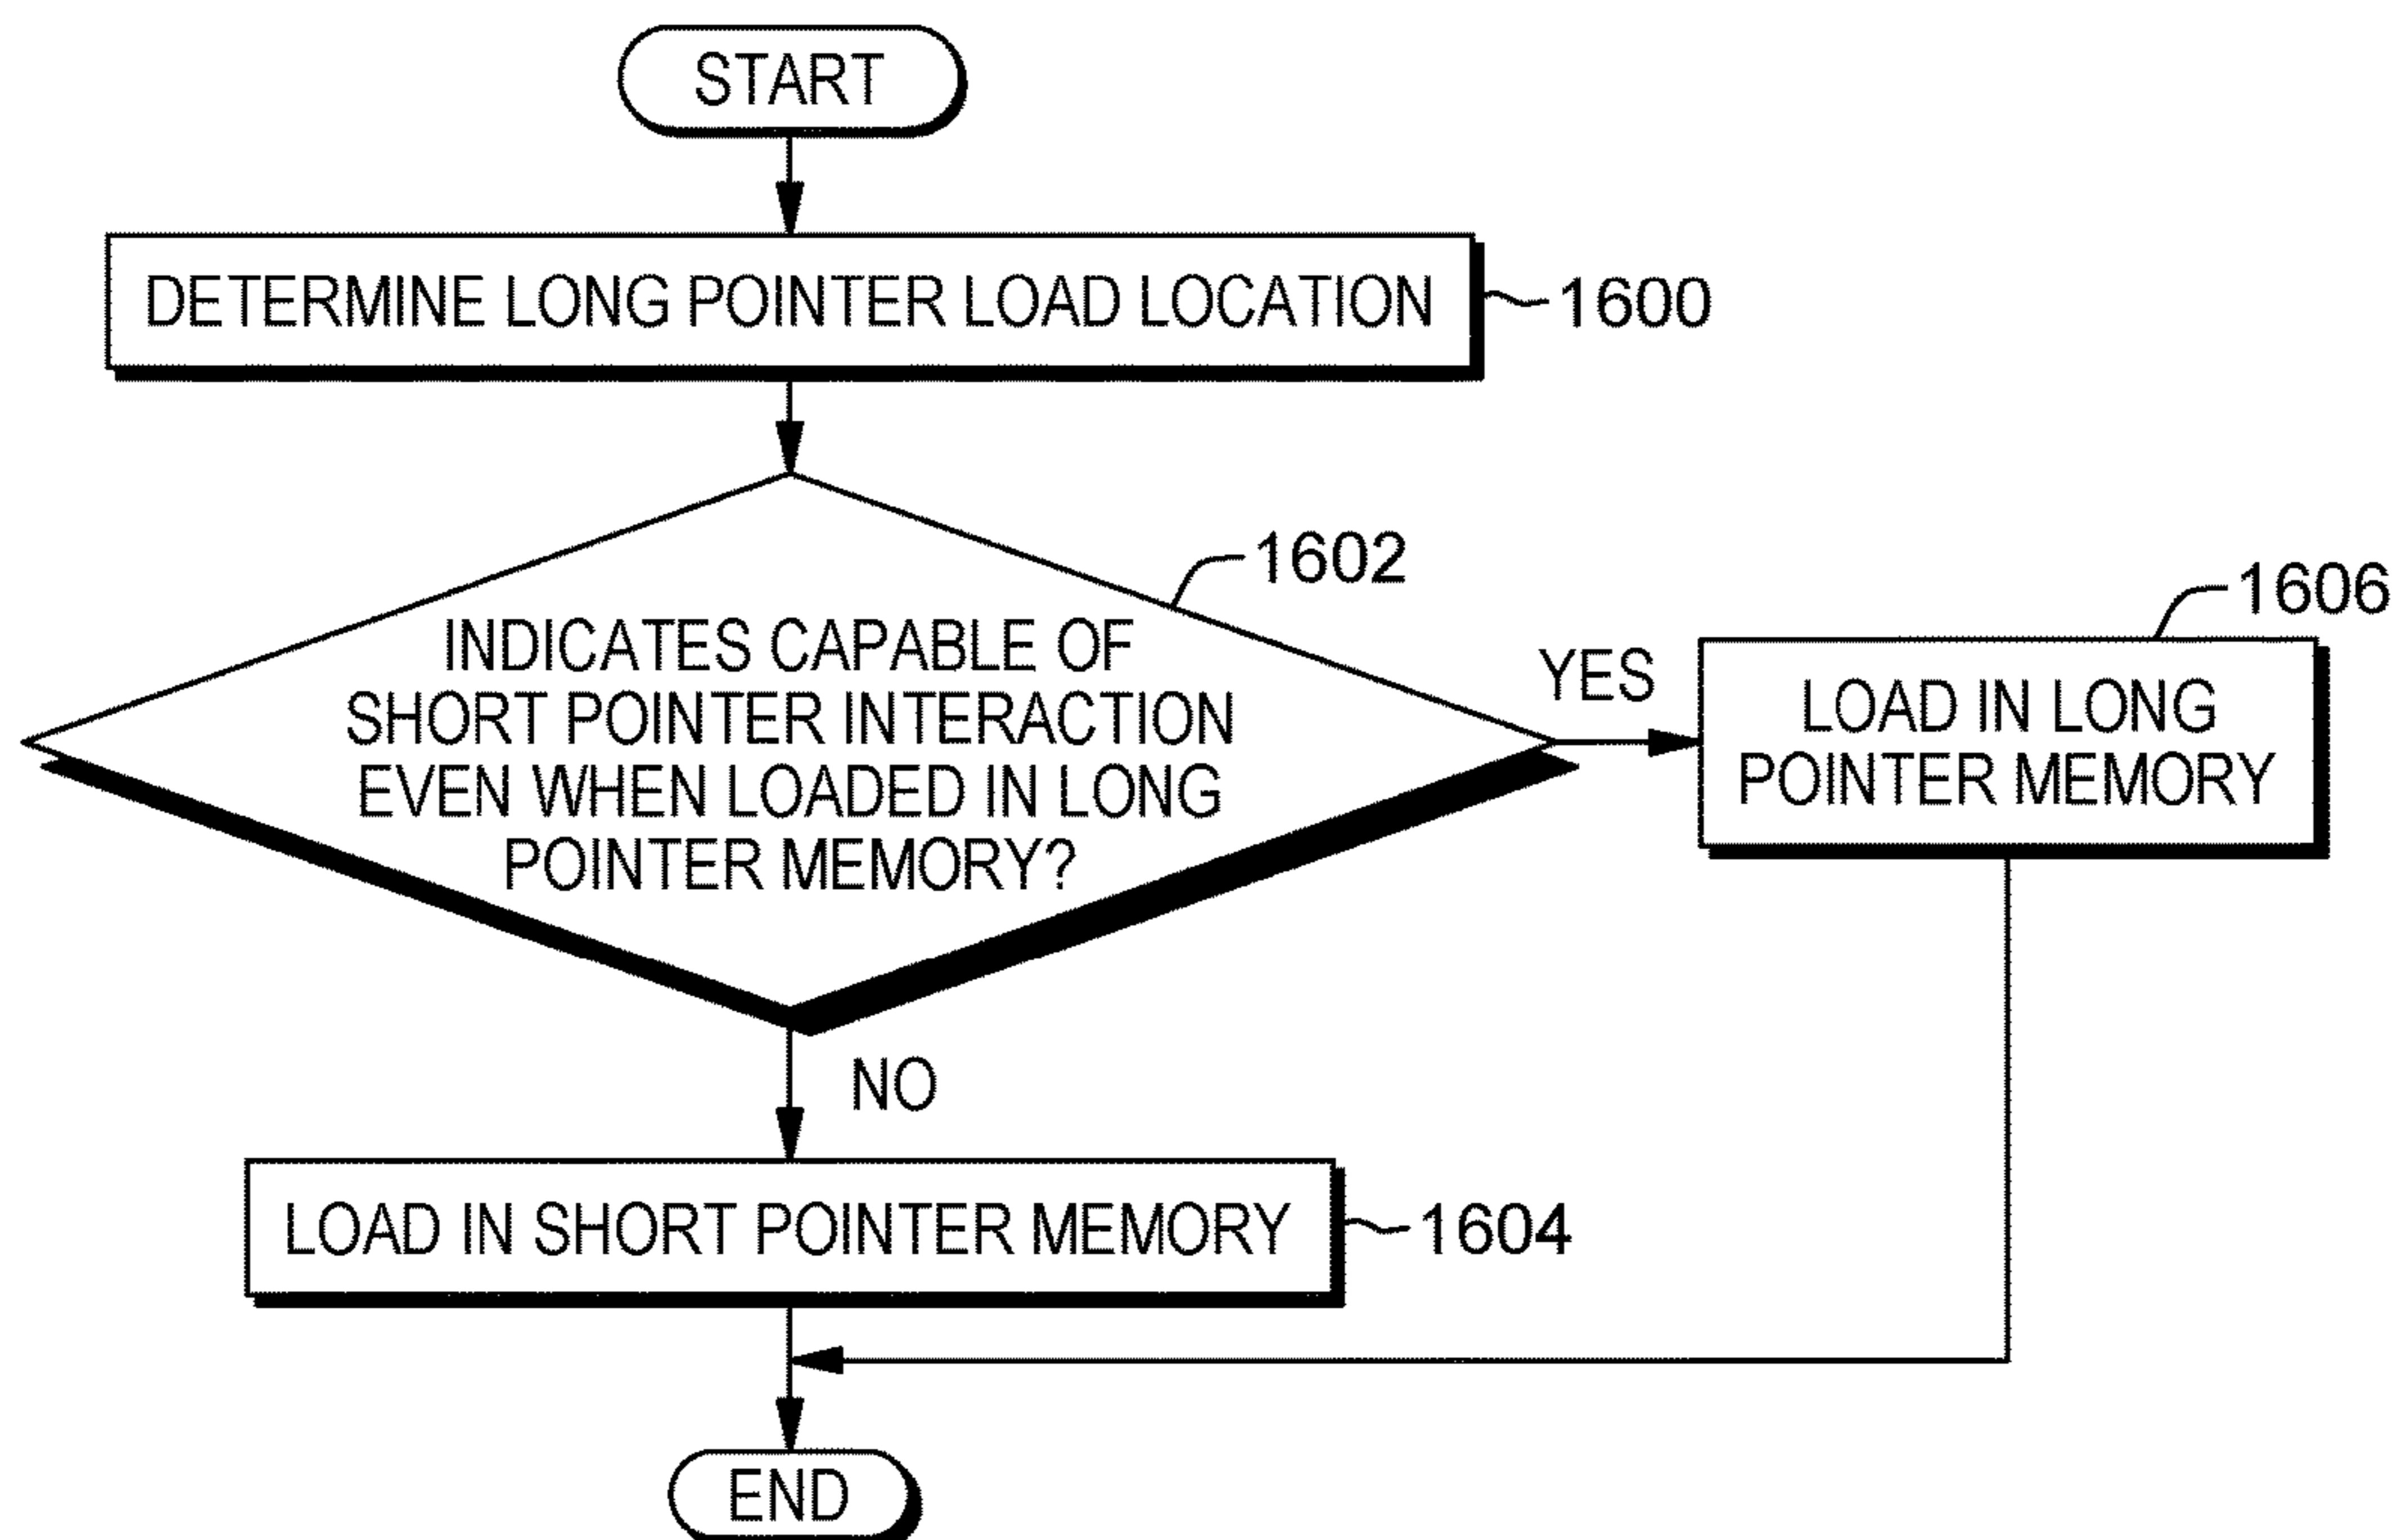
START

DETERMINE LONG POINTER LOAD LOCATION

1600

1602

INDICATES CAPABLE OF SHORT POINTER INTERACTION EVEN WHEN LOADED IN LONG POINTER MEMORY?

YES

1606

LOAD IN LONG POINTER MEMORY

NO

LOAD IN SHORT POINTER MEMORY

1604

END